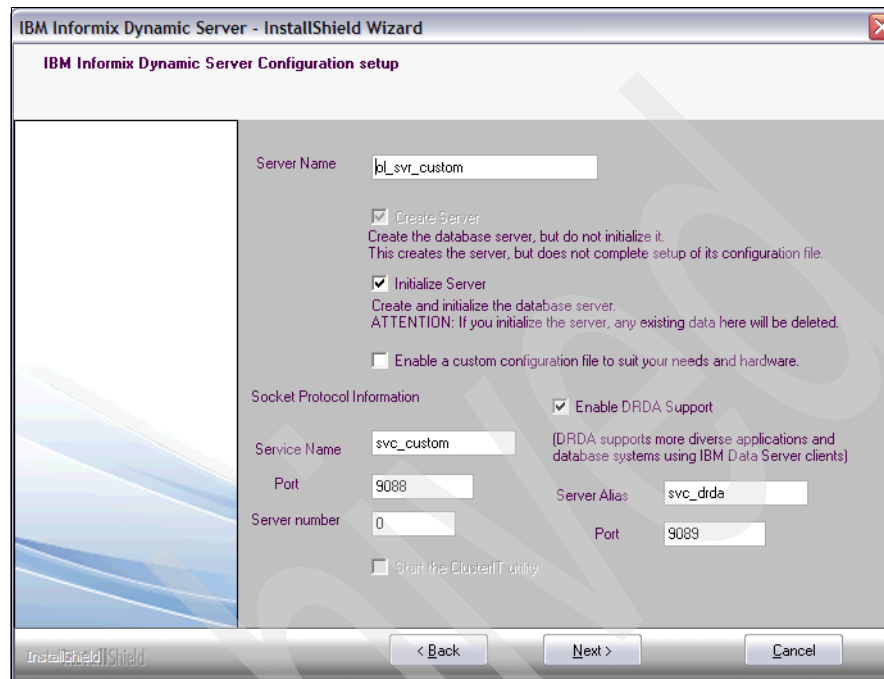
IBM Informix Dynamic Server - InstallShield Wizard

IBM Informix Dynamic Server Configuration setup

Server Name ol_svr_custom

Create Server
Create the database server, but do not initialize it.
This creates the server, but does not complete setup of its configuration file.

Initialize Server
Create and initialize the database server.
ATTENTION: If you initialize the server, any existing data here will be deleted.

Enable a custom configuration file to suit your needs and hardware.

Socket Protocol Information

Enable DRDA Support

Service Name svc_custom

(DRDA supports more diverse applications and database systems using IBM Data Server clients)

Port 9088

Server Alias svc_drda

Server number 0

Port 9089

Start the ClusterIT utility

InstallShield

< Back

Next >

Cancel